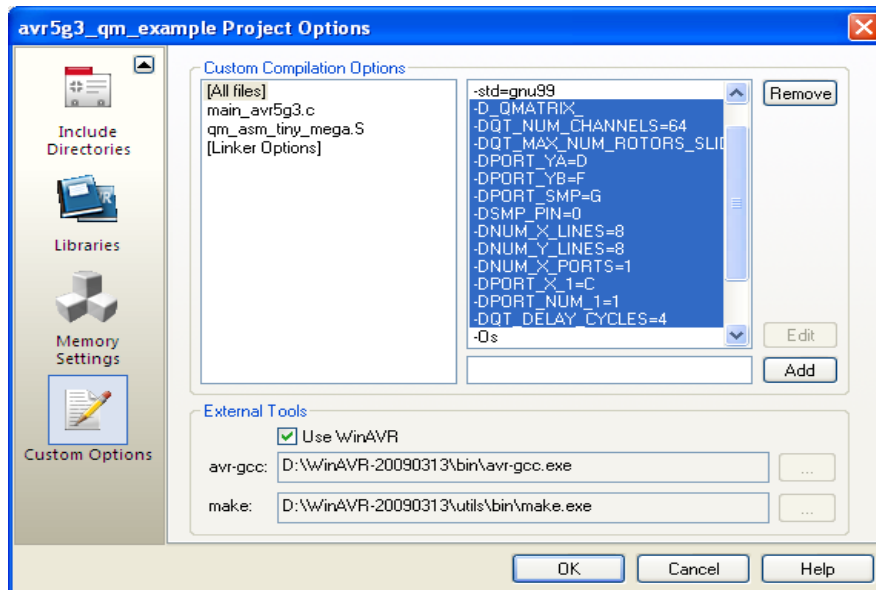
avr5g3_qm_example Project Options

Include Directories

Libraries

Memory Settings

Custom Options

Custom Compilation Options

[All files]
main_avr5g3.c
qm_asm_tiny_mega.S
[Linker Options]

-std=gnu99
-D_QMATRIX_
-DQT_NUM_CHANNELS=64
-DQT_MAX_NUM_ROTORS_SLID
-DPORT_YA=D
-DPORT_YB=F
-DPORT_SMP=G
-DSMP_PIN=0
-DNUM_X_LINES=8
-DNUM_Y_LINES=8
-DNUM_X_PORTS=1
-DPORT_X_1=C
-DPORT_NUM_1=1
-DQT_DELAY_CYCLES=4
-Os

Remove

Edit

Add

External Tools

Use WinAVR

avr-gcc: D:\WinAVR-20090313\bin\avr-gcc.exe ...

make: D:\WinAVR-20090313\utils\bin\make.exe ...

OK Cancel Help